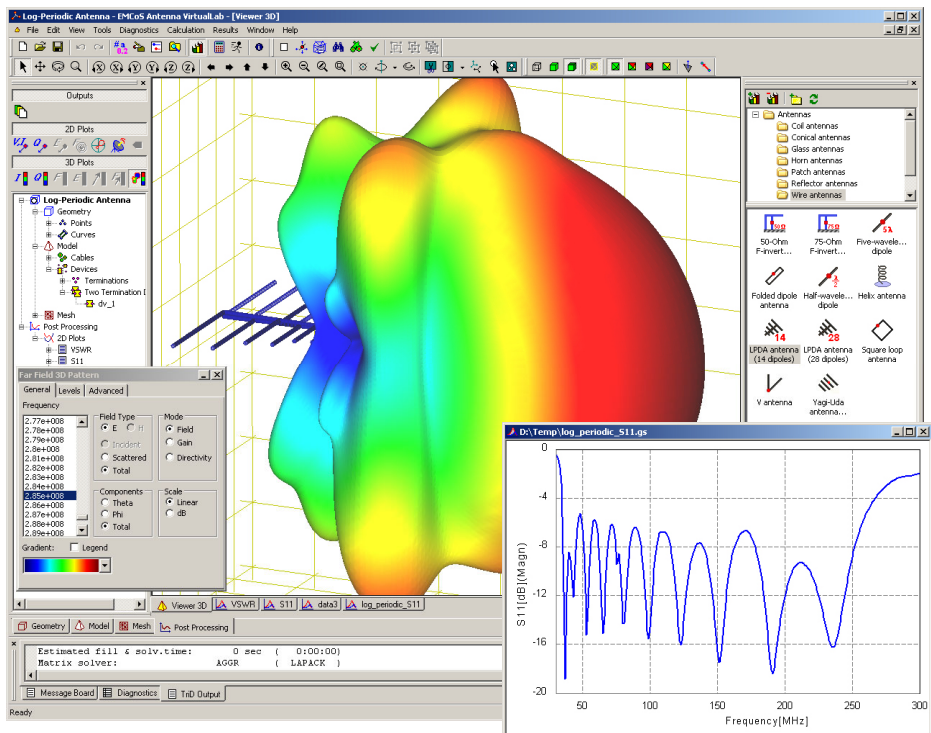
Log-Periodic Antenna - EMCoS Antenna VirtualLab - [Viewer 3D]

File Edit View Tools Diagnostics Calculation Results Window Help

Outputs

2D Plots

3D Plots

Log-Periodic Antenna
Geometry
Points
Curves
Model
Cables
Devices
Terminations
Two Termination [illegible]
dv_1
Mesh
Post Processing
2D Plots
VSWR
S11

Far Field 3D Pattern

General Levels Advanced

Frequency
2.77e+008
2.78e+008
2.79e+008
2.8e+008
2.81e+008
2.82e+008
2.83e+008
2.84e+008
2.85e+008
2.86e+008
2.87e+008
2.88e+008
2.89e+008

Field Type
E H
Incident
Scattered
Total

Mode
Field
Gain
Directivity

Components
Theta
Phi
Total

Scale
Linear
dB

Gradient: Legend

Viewer 3D VSWR S11 data3 log_periodic_S11

Geometry Model Mesh Post Processing

Estimated fill & solv.time: 0 sec ( 0:00:00)
Matrix solver: AGGR ( LAPACK )

Message Board Diagnostics TriD Output

Ready

Antennas
Coil antennas
Conical antennas
Glass antennas
Horn antennas
Patch antennas
Reflector antennas
Wire antennas

50-Ohm F-invert...
75-Ohm F-invert...
Five-wavele... dipole
Folded dipole antenna
Half-wavele... dipole
Helix antenna
LPDA antenna (14 dipoles)
LPDA antenna (28 dipoles)
Square loop antenna
V antenna
Yagi-Uda antenna...

14
28

D:\Temp\log_periodic_S11.gs

0
-4
-8
-12
-16
-20
S11[dB](Magn)
50 100 150 200 250 300
Frequency[MHz]